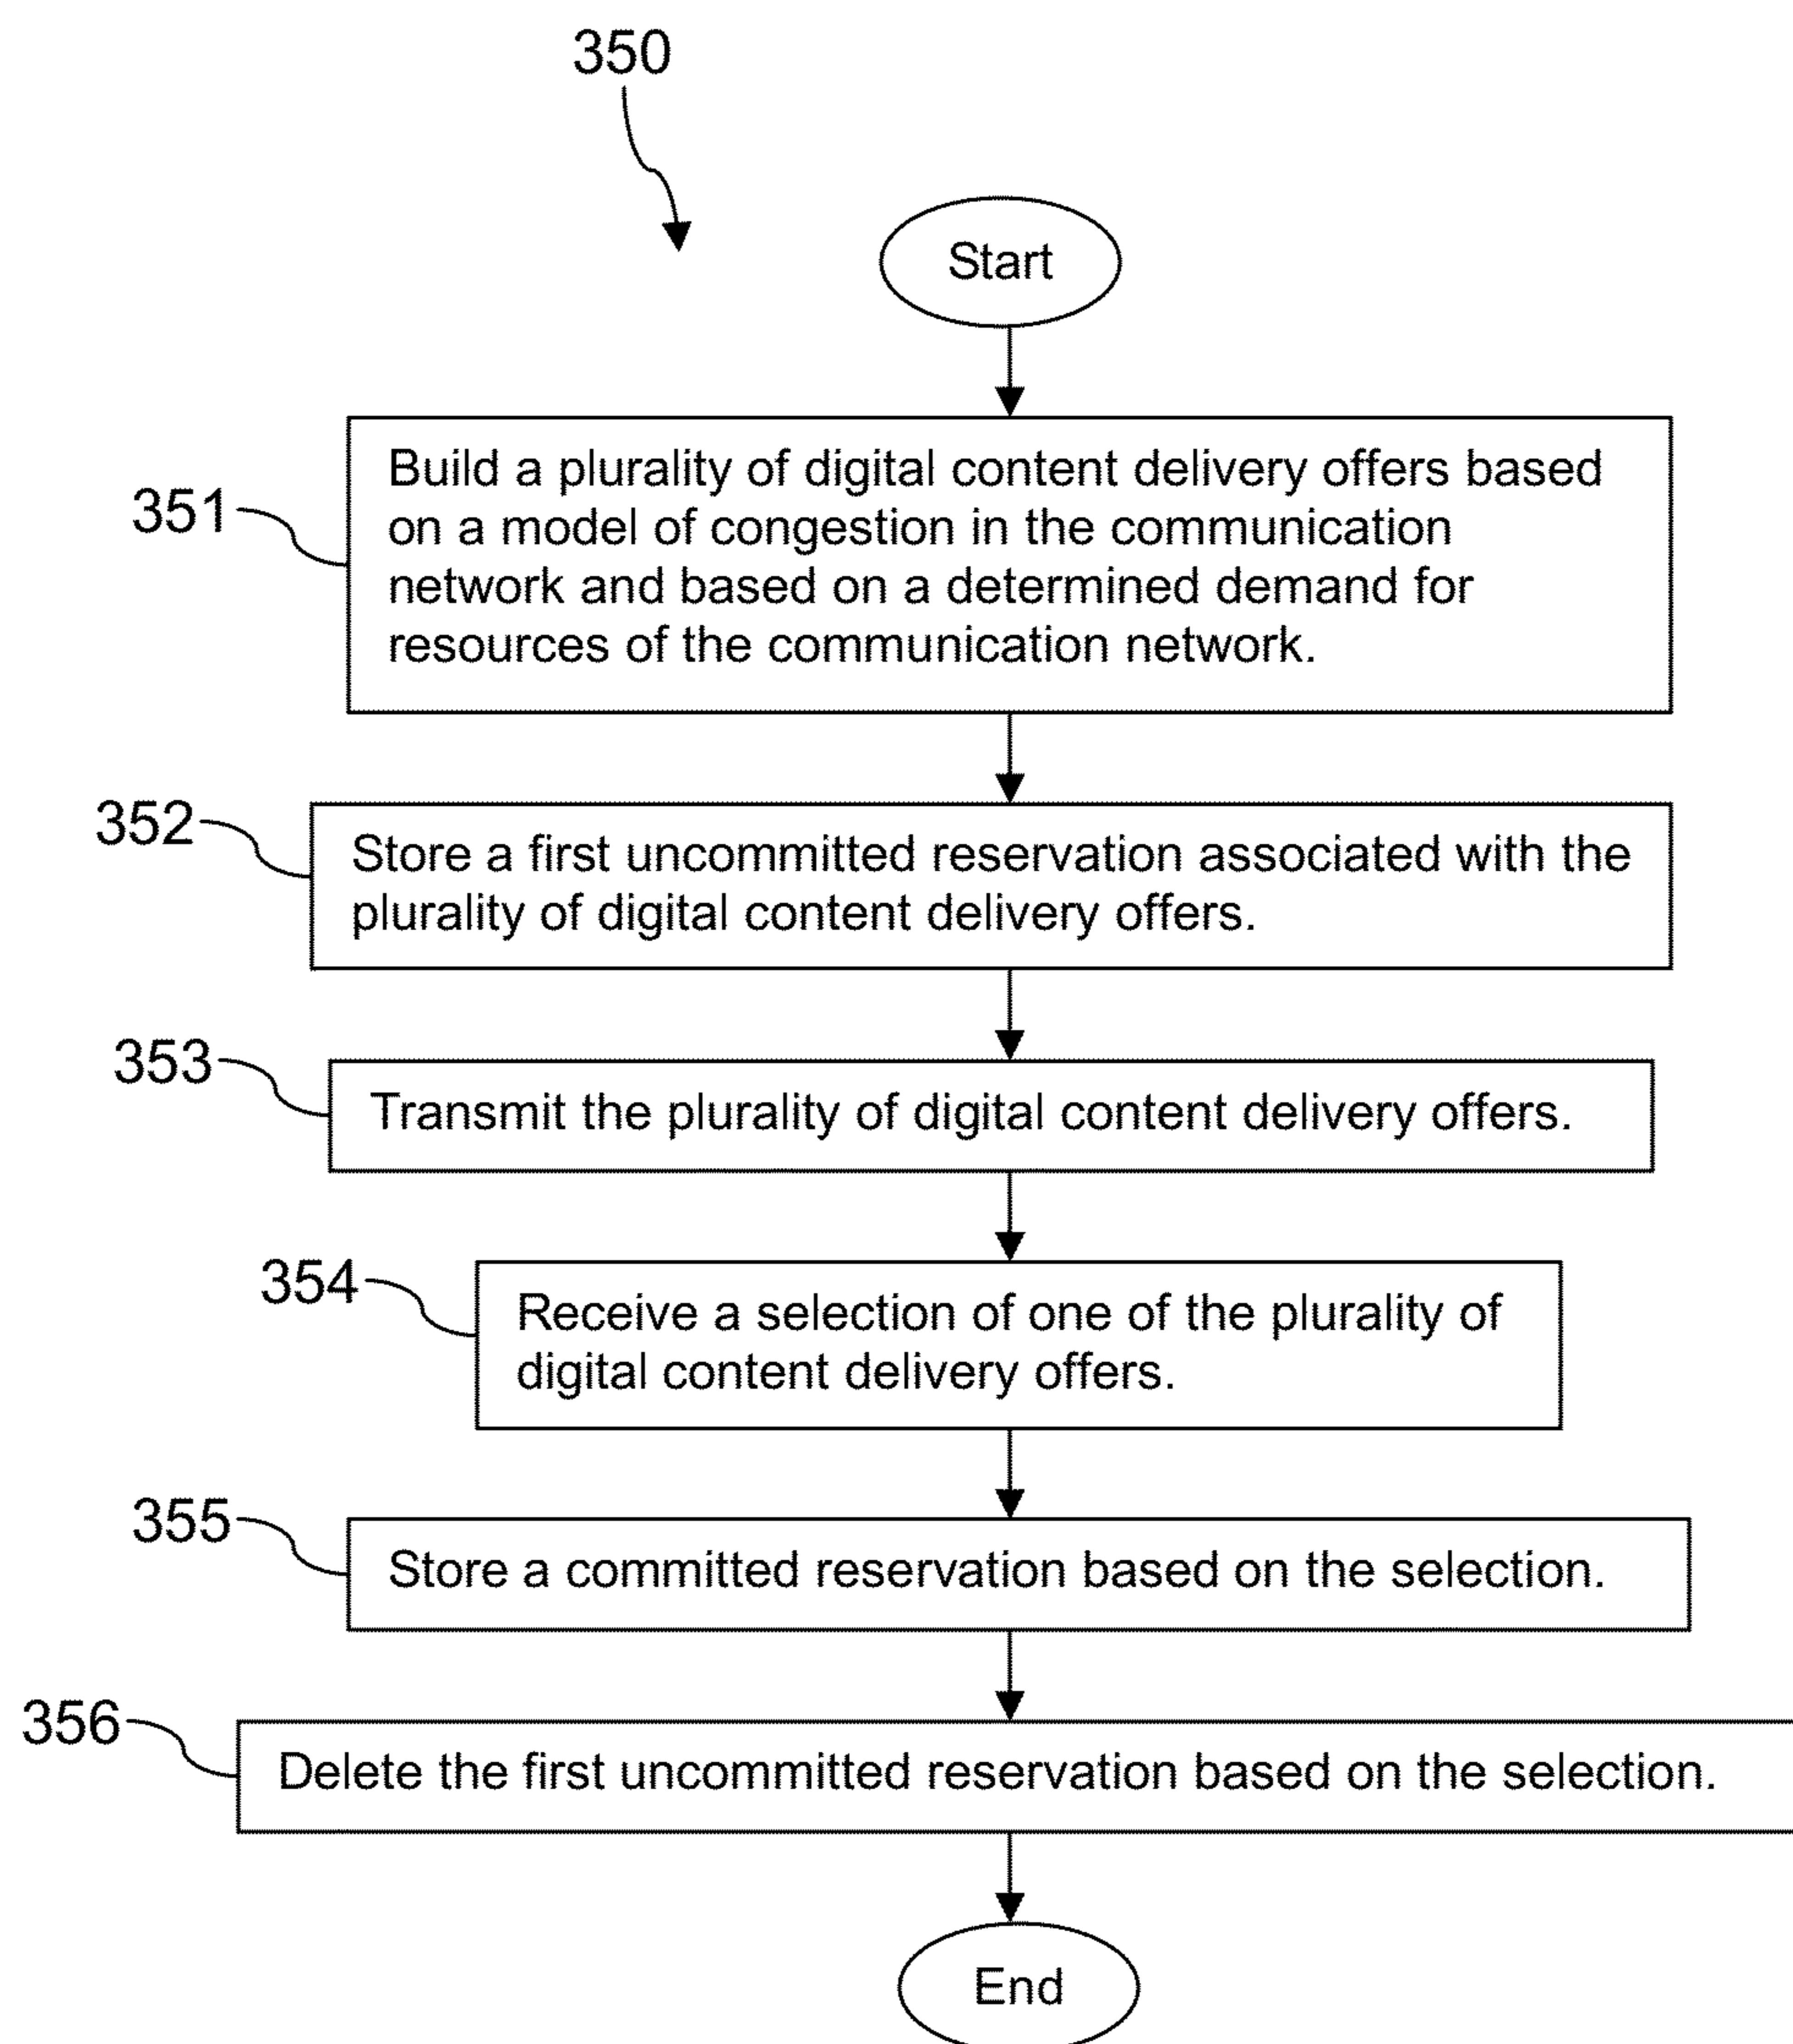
350

Start

351

Build a plurality of digital content delivery offers based on a model of congestion in the communication network and based on a determined demand for resources of the communication network.

352

Store a first uncommitted reservation associated with the plurality of digital content delivery offers.

353

Transmit the plurality of digital content delivery offers.

354

Receive a selection of one of the plurality of digital content delivery offers.

355

Store a committed reservation based on the selection.

356

Delete the first uncommitted reservation based on the selection.

End